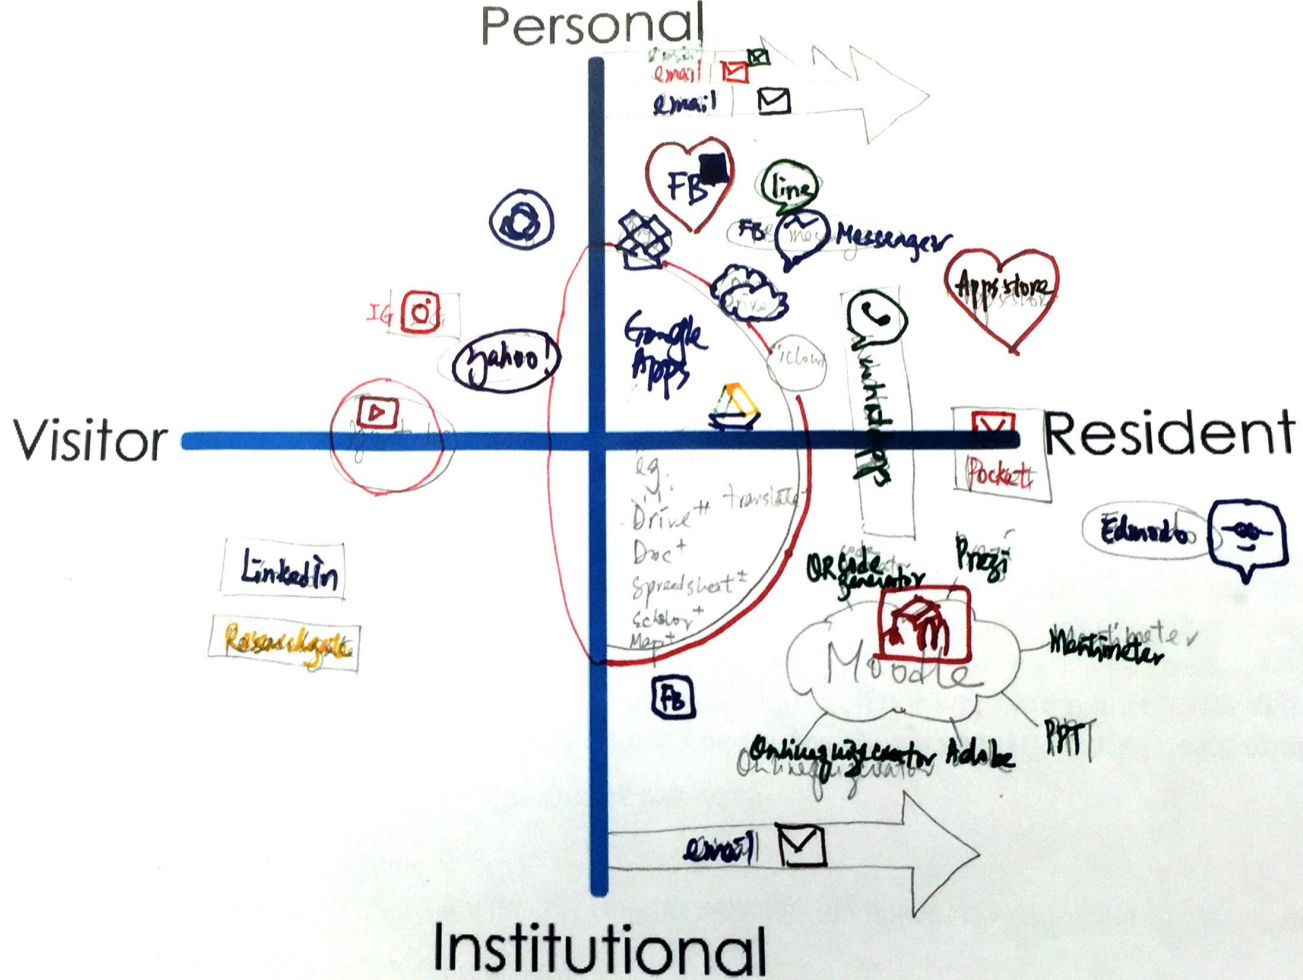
Personal

email

email

FB

line

FB Messenger

Apps store

IG

Yahoo!

Google Apps

iCloud

Drive

WhatsApp

Visitor

Resident

Pocket

Edmodo

eg.
Drive+ translate
Doc+
Spreadsheet+
Scholar+
Map+

LinkedIn

Researchgate

QR code generator

Prezi

Moodle

Mentimeter

FB

PPT

Online quiz generator

Adobe

email

Institutional